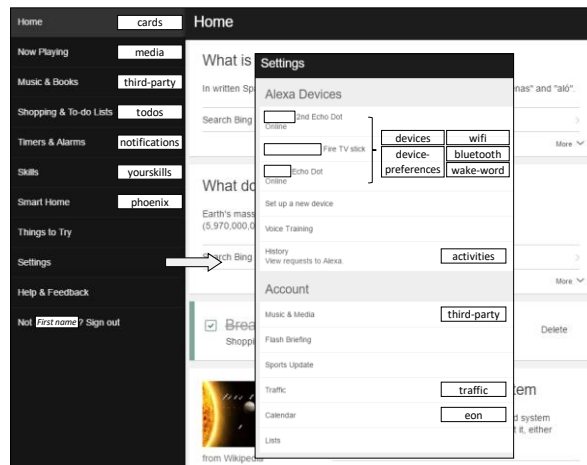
Home | cards
Now Playing | media
Music & Books | third-party
Shopping & To-do Lists | todos
Timers & Alarms | notifications
Skills | yourskills
Smart Home | phoenix
Things to Try
Settings
Help & Feedback
Not First name? Sign out

Home

What is
In written Spi
nas" and "alô".
Search Bing
More

What do
Earth's mass
(5,970,000,0
Search Bing
More

Brea
Shoppi
Delete

tem
d system
t it, either
from Wikipedia

Settings

Alexa Devices
2nd Echo Dot
Online
Fire TV stick
Echo Dot
Online
devices | wifi
device-preferences | bluetooth
wake-word
Set up a new device
Voice Training
History
View requests to Alexa.
activities

Account
Music & Media
third-party
Flash Briefing
Sports Update
Traffic
traffic
Calendar
eon
Lists